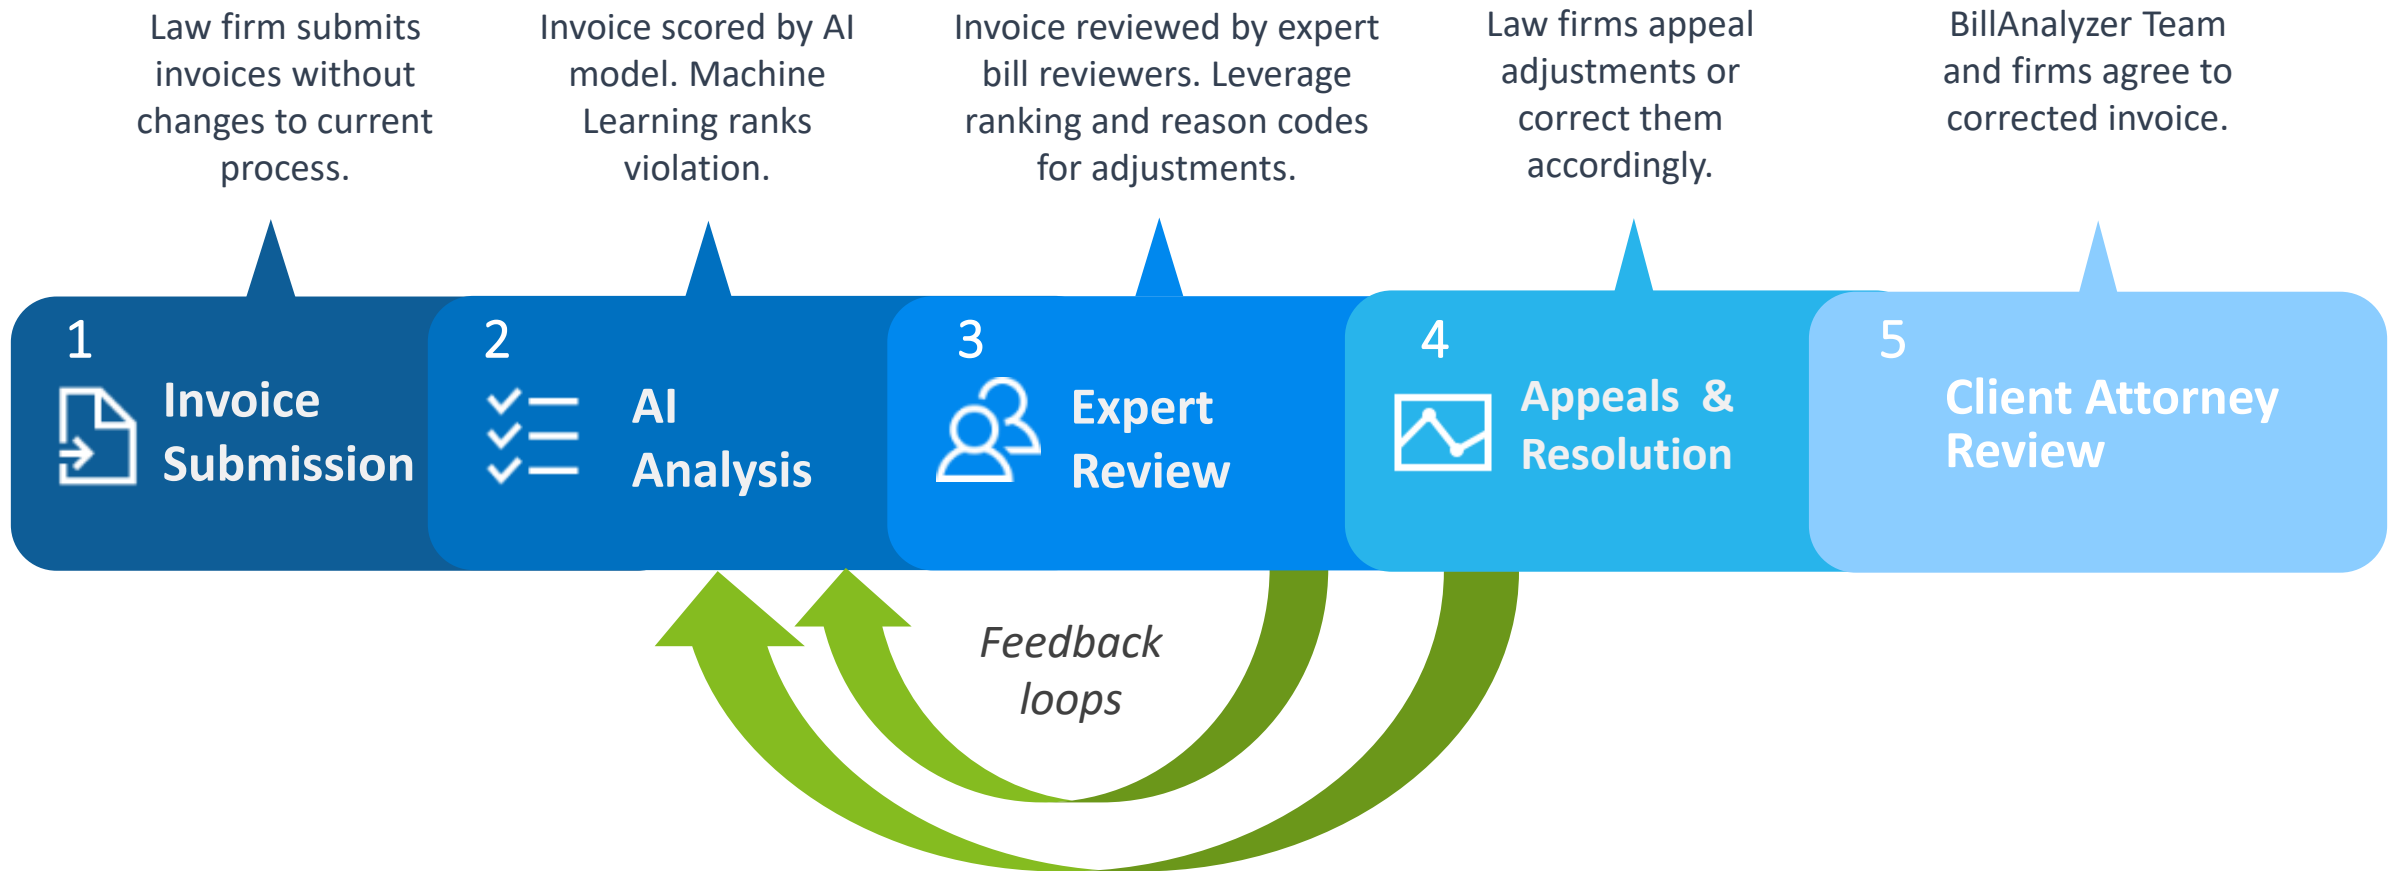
Law firm submits invoices without changes to current process.

Invoice scored by AI model. Machine Learning ranks violation.

Invoice reviewed by expert bill reviewers. Leverage ranking and reason codes for adjustments.

Law firms appeal adjustments or correct them accordingly.

BillAnalyzer Team and firms agree to corrected invoice.

1 Invoice Submission

2 AI Analysis

3 Expert Review

4 Appeals & Resolution

5 Client Attorney Review

Feedback loops